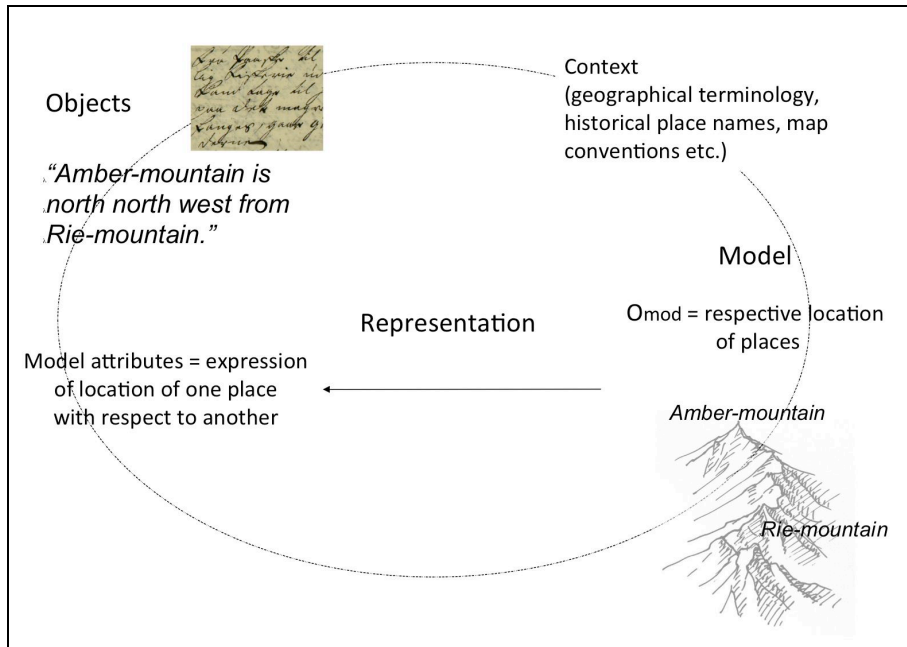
Objects

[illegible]

"Amber-mountain is north north west from Rie-mountain."

Context (geographical terminology, historical place names, map conventions etc.)

Model

$O_{mod}$ = respective location of places

Representation

Model attributes = expression of location of one place with respect to another

Amber-mountain

Rie-mountain